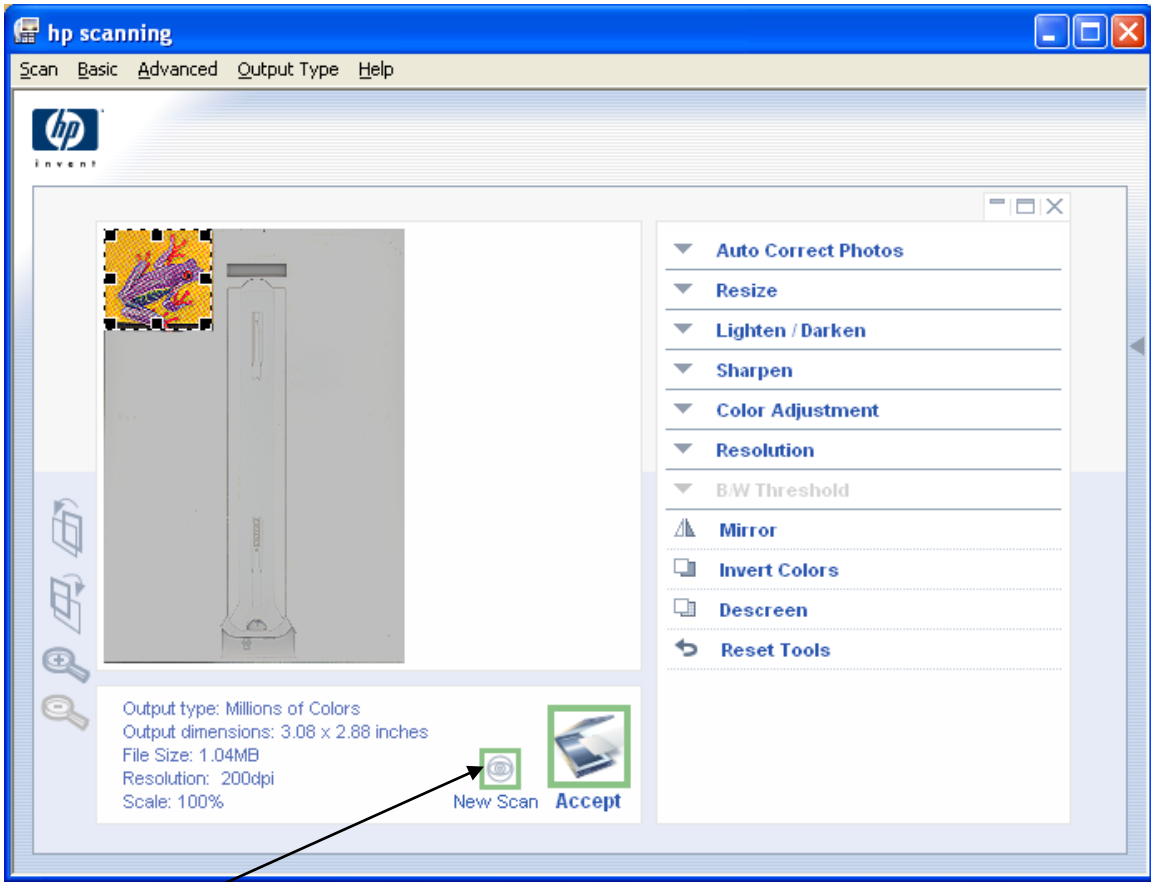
hp scanning

Scan Basic Advanced Output Type Help

hp
invent

Auto Correct Photos
Resize
Lighten / Darken
Sharpen
Color Adjustment
Resolution
B/W Threshold
Mirror
Invert Colors
Descreen
Reset Tools

Output type: Millions of Colors
Output dimensions: 3.08 x 2.88 inches
File Size: 1.04MB
Resolution: 200dpi
Scale: 100%

New Scan
Accept